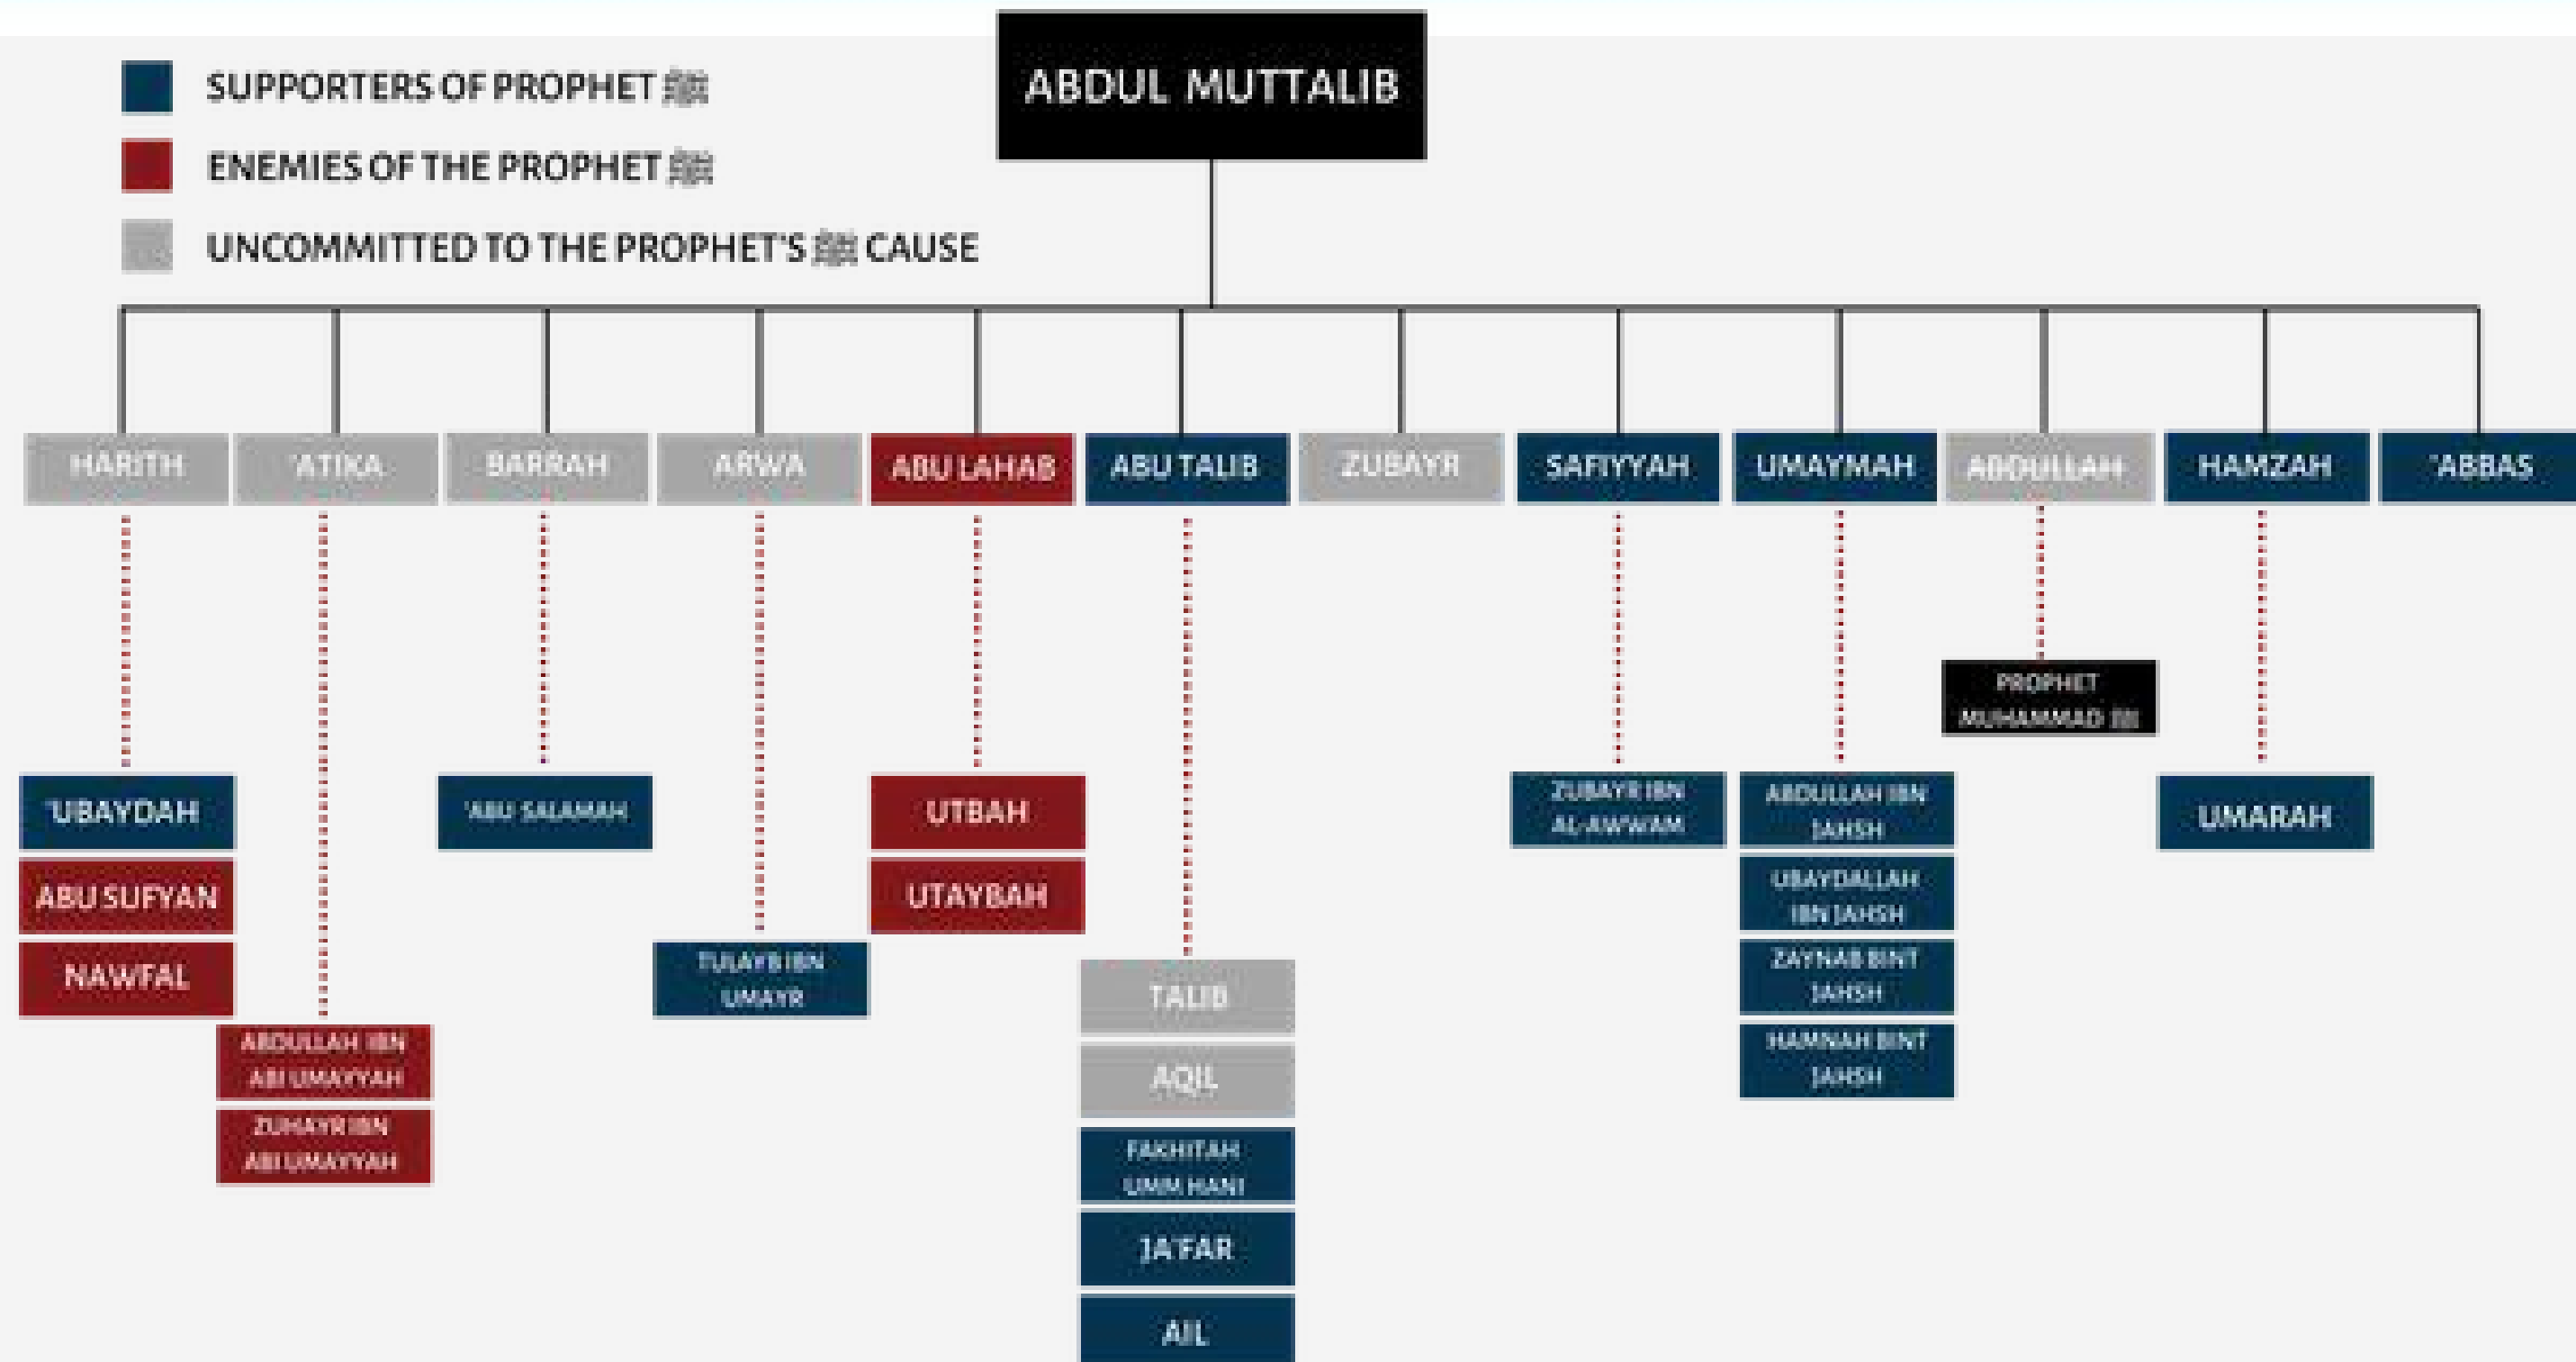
ABDUL MUTTALIB

SUPPORTERS OF PROPHET ﷺ
ENEMIES OF THE PROPHET ﷺ
UNCOMMITTED TO THE PROPHET'S ﷺ CAUSE

HARITH
'ATIKA
BARRAH
ARWA
ABU LAHAB
ABU TALIB
ZUBAYR
SAFIYYAH
UMAYMAH
ABDULLAH
HAMZAH
'ABBAS

'UBAYDAH
ABU SUFYAN
NAWFAL

ABDULLAH IBN ABI UMAYYAH
ZUHAYR IBN ABI UMAYYAH

'ABU SALAMAH

TULAYB IBN UMAYR

UTBAH
UTAYBAH

TALIB
AQIL
FAKHITAH UMM HANI
JA'FAR
A'IL

ZUBAYR IBN AL-AWWAM

ABDULLAH IBN JAHSH
UBAYDALLAH IBN JAHSH
ZAYNAB BINT JAHSH
HAMNAH BINT JAHSH

PROPHET MUHAMMAD ﷺ

UMARAH